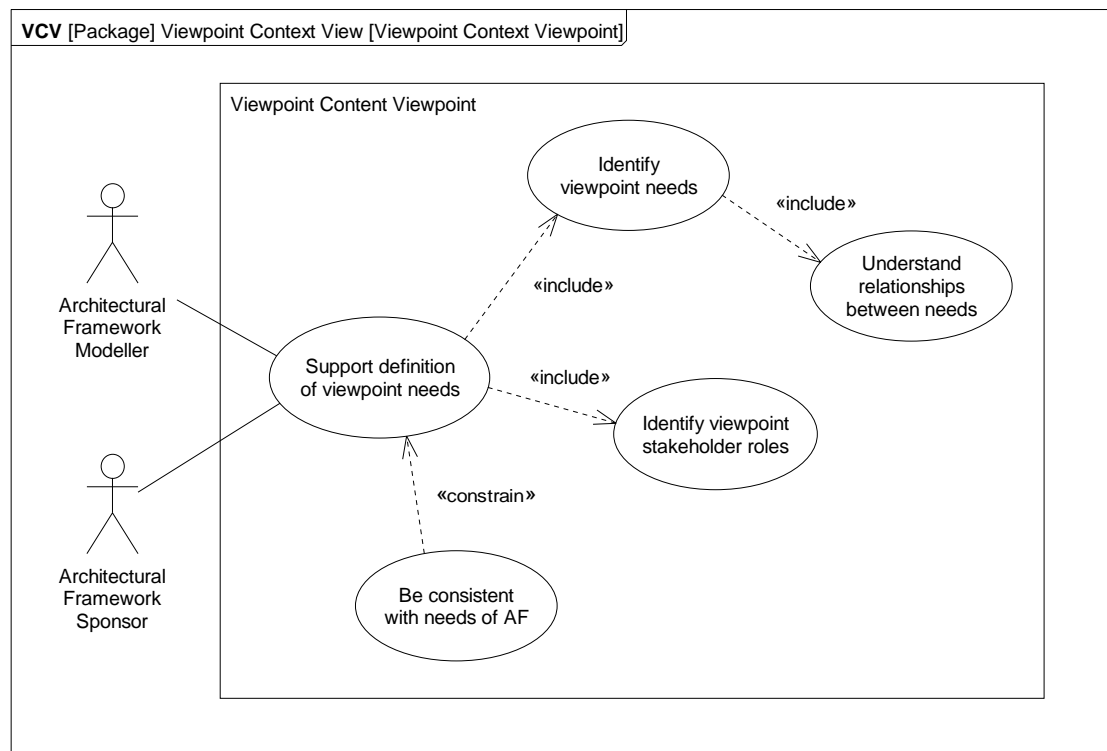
**VCV** [Package] Viewpoint Context View [Viewpoint Context Viewpoint]

Viewpoint Content Viewpoint

Identify viewpoint needs

«include»

Understand relationships between needs

«include»

Architectural Framework Modeller

Support definition of viewpoint needs

«include»

Identify viewpoint stakeholder roles

«constrain»

Architectural Framework Sponsor

Be consistent with needs of AF